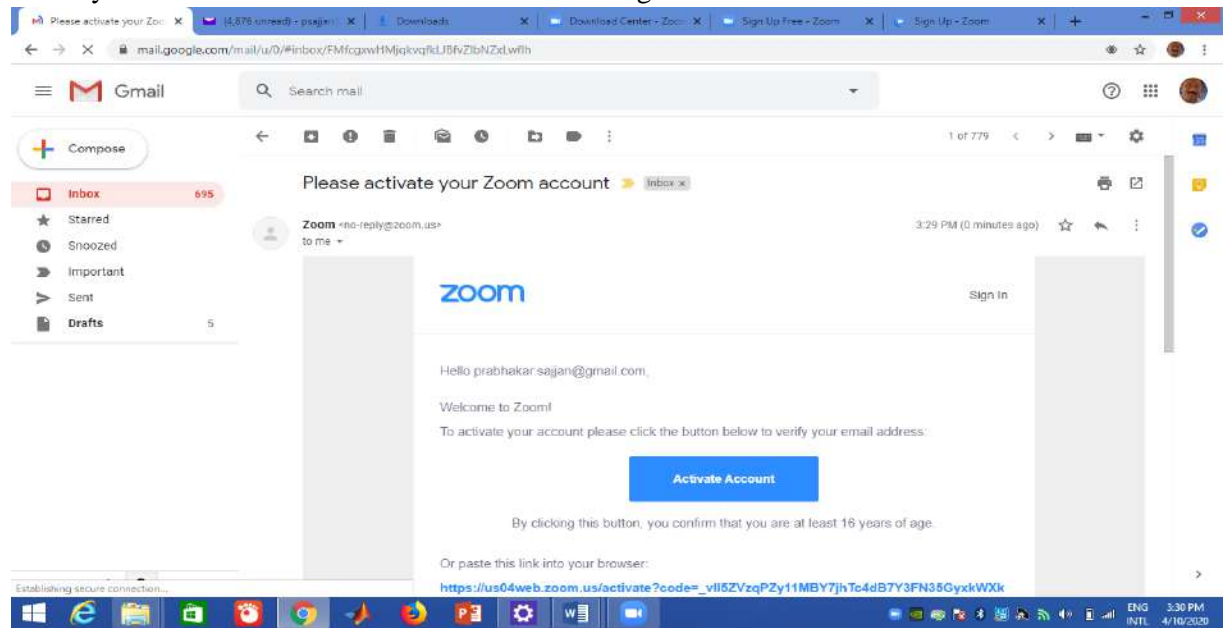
Please activate your Zoo ×
(4,878 unread) - psajan ×
Downloads ×
Download Center - Zoo ×
Sign Up Free - Zoom ×
Sign Up - Zoom ×

mail.google.com/mail/u/0/#inbox/FMfcgxwHMjqkvqfkLJ8fvZlbNZxLwflh

Gmail

Search mail

Compose

Inbox 695
Starred
Snoozed
Important
Sent
Drafts 5

1 of 779

Please activate your Zoom account Inbox ×

Zoom <no-reply@zoom.us>
to me

3:29 PM (0 minutes ago)

zoom

Sign In

Hello prabhakar.sajan@gmail.com,

Welcome to Zoom!

To activate your account please click the button below to verify your email address:

Activate Account

By clicking this button, you confirm that you are at least 16 years of age.

Or paste this link into your browser:

https://us04web.zoom.us/activate?code=_vll5ZVzqPZy11MBY7jhTc4dB7Y3FN35GyxkWXk

Establishing secure connection...

ENG INTL 3:30 PM 4/10/2020